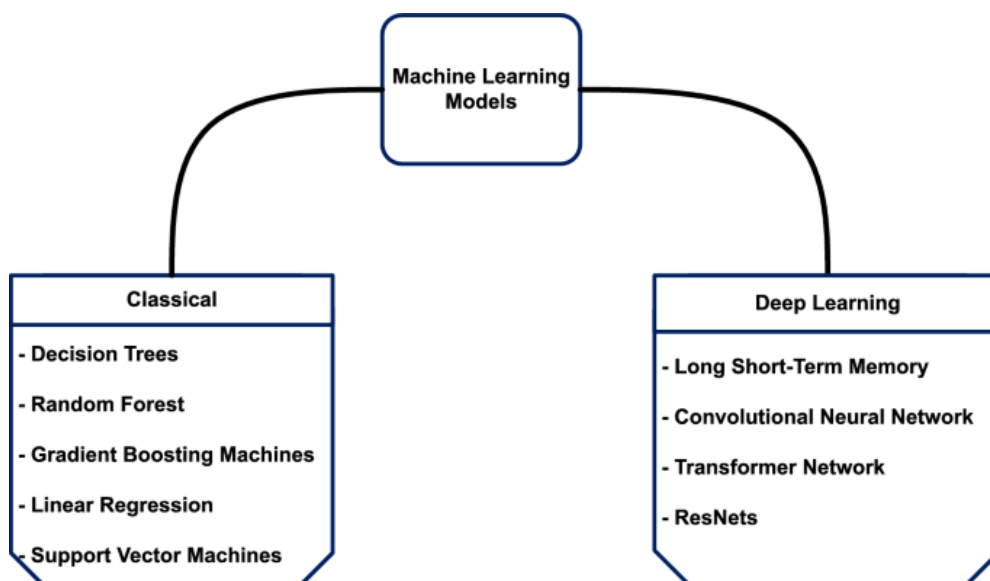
Machine Learning Models

Classical

- Decision Trees

- Random Forest

- Gradient Boosting Machines

- Linear Regression

- Support Vector Machines

Deep Learning

- Long Short-Term Memory

- Convolutional Neural Network

- Transformer Network

- ResNets